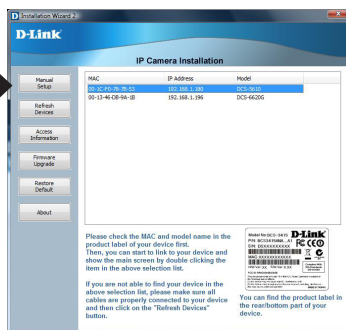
Installation Wizard 2

D-Link

IP Camera Installation

Manual Setup

Refresh Devices

Access Information

Firmware Upgrade

Restore Default

About

| MAC | IP Address | Model |
|---|---|---|
| 00-1C-F0-76-39-53 | 192.168.1.180 | DCS-5610 |
| 00-13-46-DB-9A-1B | 192.168.1.196 | DCS-6620G |

Please check the MAC and model name in the product label of your device first.
Then, you can start to link to your device and show the main screen by double clicking the item in the above selection list.

If you are not able to find your device in the above selection list, please make sure all cables are properly connected to your device and then click on the "Refresh Devices" button.

Model No:DCS-5415 D-Link
P/N: BCS5415M...A1
S/N: DXXXXXXXXXXX
MAC XXXXXXXXXXXX

You can find the product label in the rear/bottom part of your device.